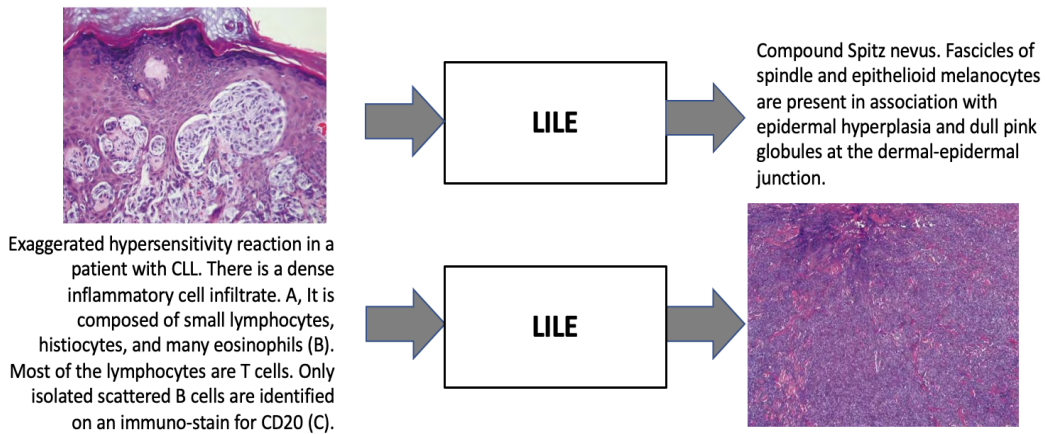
LILE

Compound Spitz nevus. Fascicles of spindle and epithelioid melanocytes are present in association with epidermal hyperplasia and dull pink globules at the dermal-epidermal junction.

Exaggerated hypersensitivity reaction in a patient with CLL. There is a dense inflammatory cell infiltrate. A, It is composed of small lymphocytes, histiocytes, and many eosinophils (B). Most of the lymphocytes are T cells. Only isolated scattered B cells are identified on an immuno-stain for CD20 (C).

LILE